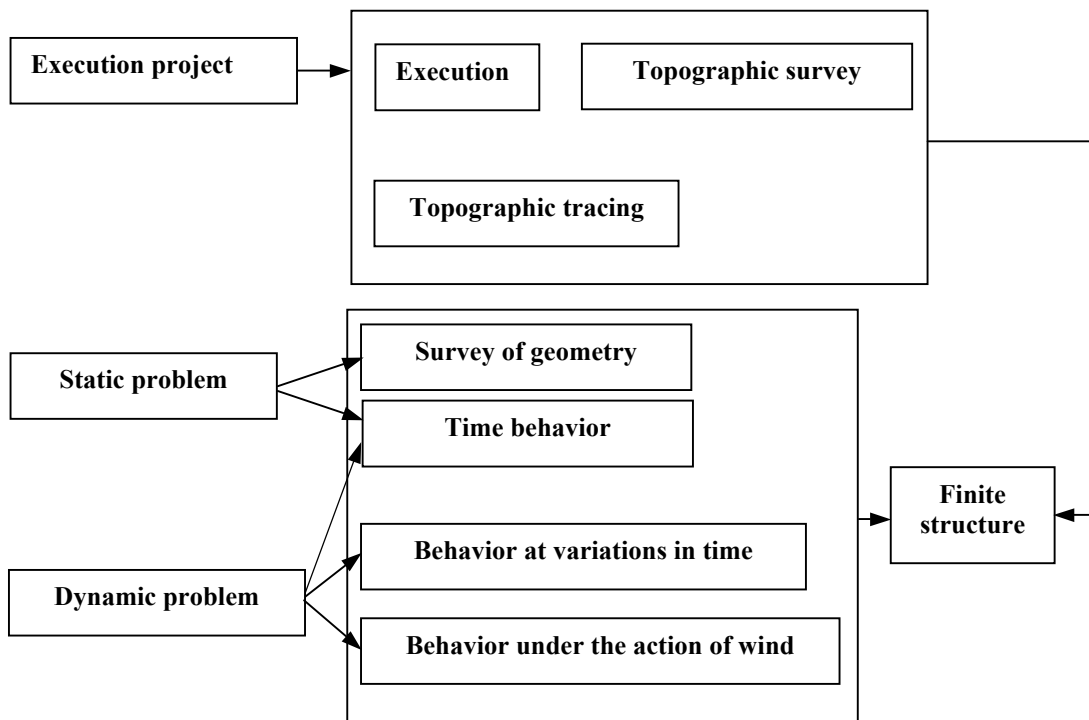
Execution project

Execution

Topographic survey

Topographic tracing

Static problem

Survey of geometry

Time behavior

Dynamic problem

Behavior at variations in time

Behavior under the action of wind

Finite structure